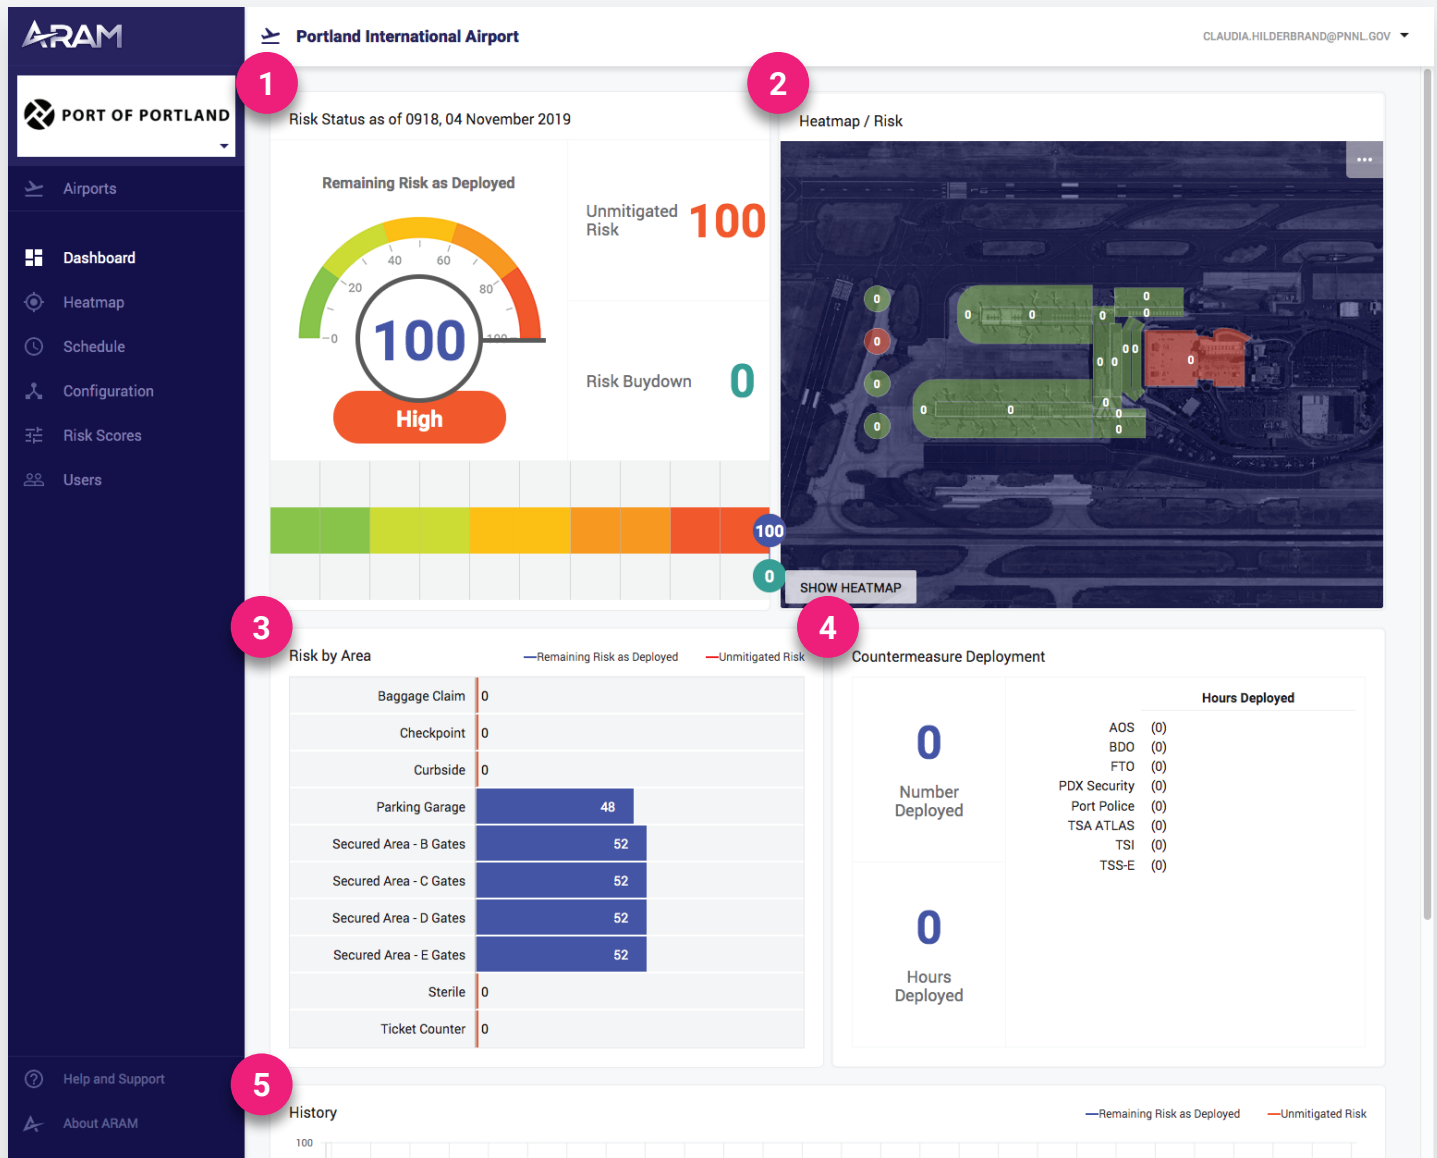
ARAM

PORT OF PORTLAND

Airports

Dashboard

Heatmap

Schedule

Configuration

Risk Scores

Users

Help and Support

About ARAM

Portland International Airport

CLAUDIA.HILDERBRAND@PNNL.GOV

1

Risk Status as of 0918, 04 November 2019

Remaining Risk as Deployed

0 20 40 60 80 100

100

High

Unmitigated Risk 100

Risk Buydown 0

100

0

2

Heatmap / Risk

0 0 0 0 0 0 0 0 0 0 0 0 0 0 0 0 0 0 0

SHOW HEATMAP

3

Risk by Area

—Remaining Risk as Deployed —Unmitigated Risk

| | |
|---|---|
| Baggage Claim | 0 |
| Checkpoint | 0 |
| Curbside | 0 |
| Parking Garage | 48 |
| Secured Area - B Gates | 52 |
| Secured Area - C Gates | 52 |
| Secured Area - D Gates | 52 |
| Secured Area - E Gates | 52 |
| Sterile | 0 |
| Ticket Counter | 0 |

4

Countermeasure Deployment

0
Number Deployed

0
Hours Deployed

Hours Deployed

| | |
|---|---|
| AOS | (0) |
| BDO | (0) |
| FTO | (0) |
| PDX Security | (0) |
| Port Police | (0) |
| TSA ATLAS | (0) |
| TSI | (0) |
| TSS-E | (0) |

5

History

—Remaining Risk as Deployed —Unmitigated Risk

100